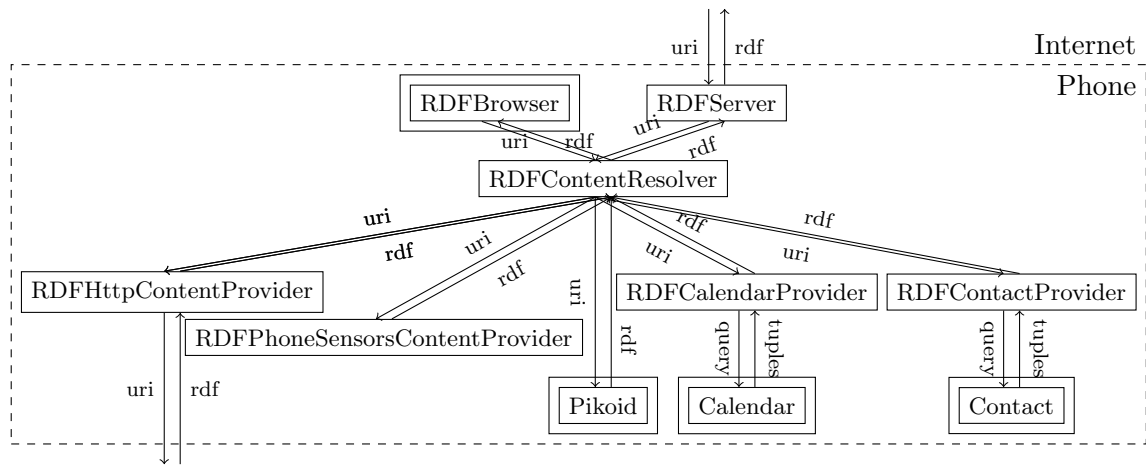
uri
rdf
Internet
Phone
RDFBrowser
RDFServer
uri
rdf
uri
rdf
RDFContentResolver
uri
rdf
uri
rdf
uri
rdf
uri
rdf
rdf
uri
RDFHttpContentProvider
RDFCalendarProvider
RDFContactProvider
RDFPhoneSensorsContentProvider
query
tuples
query
tuples
uri
rdf
Pikoid
Calendar
Contact